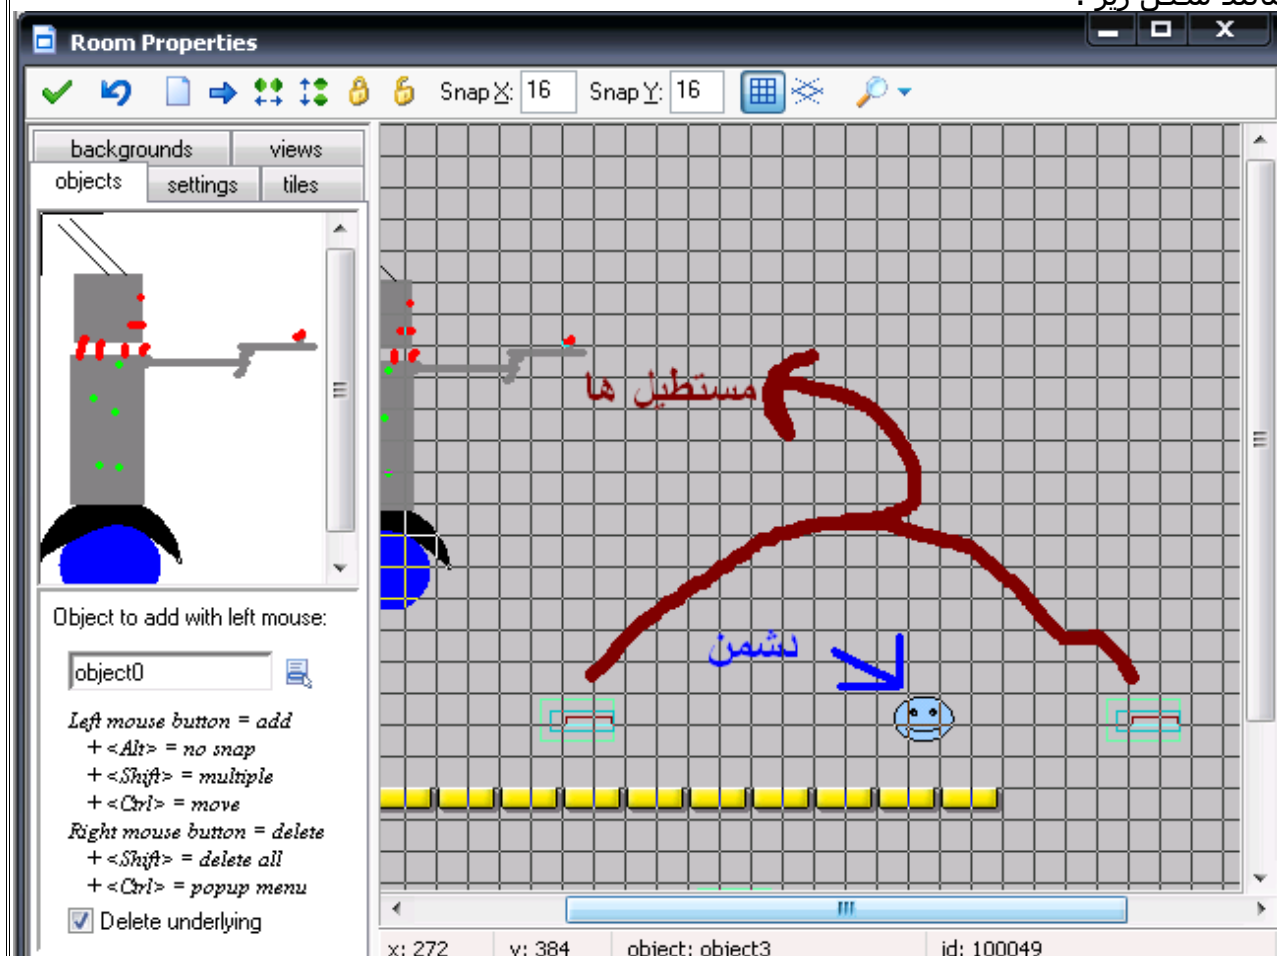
Room Properties

Snap X: 16 Snap Y: 16

backgrounds views
objects settings tiles

مستطیل ها

دشمن

Object to add with left mouse:

object0

Left mouse button = add
+ <Alt> = no snap
+ <Shift> = multiple
+ <Ctrl> = move
Right mouse button = delete
+ <Shift> = delete all
+ <Ctrl> = popup menu

Delete underlying

x: 272 y: 384 object: object3 id: 100049